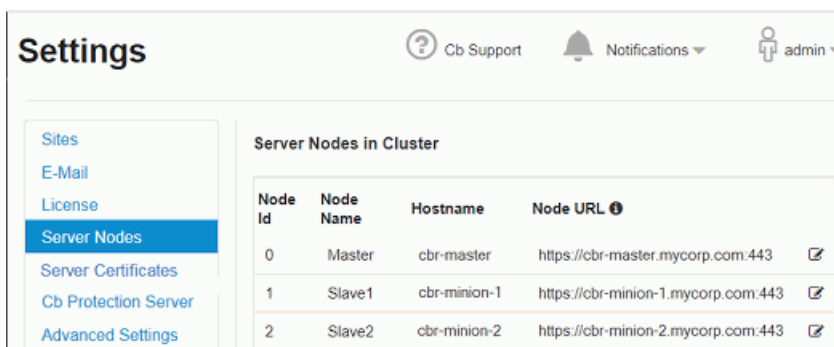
Settings

Cb Support

Notifications

admin

Sites
E-Mail
License
Server Nodes
Server Certificates
Cb Protection Server
Advanced Settings

Server Nodes in Cluster

| Node Id | Node Name | Hostname | Node URL |
|---|---|---|---|
| 0 | Master | cbr-master | https://cbr-master.mycorp.com:443 |
| 1 | Slave1 | cbr-minion-1 | https://cbr-minion-1.mycorp.com:443 |
| 2 | Slave2 | cbr-minion-2 | https://cbr-minion-2.mycorp.com:443 |